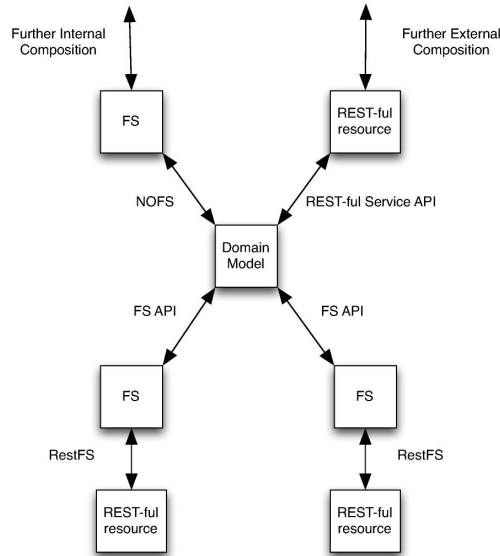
Further Internal Composition

Further External Composition

FS

REST-ful resource

NOFS

REST-ful Service API

Domain Model

FS API

FS API

FS

FS

RestFS

RestFS

REST-ful resource

REST-ful resource